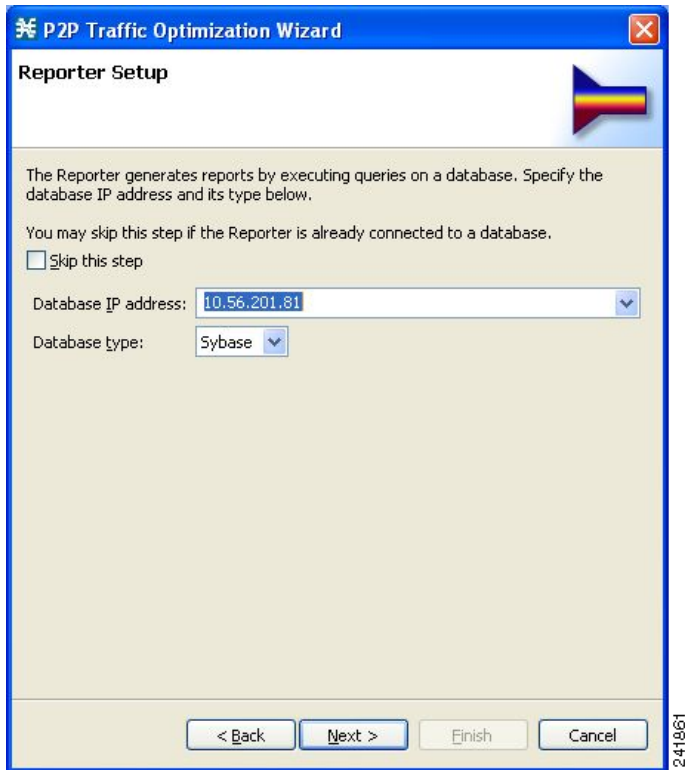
P2P Traffic Optimization Wizard

Reporter Setup

The Reporter generates reports by executing queries on a database. Specify the database IP address and its type below.

You may skip this step if the Reporter is already connected to a database.

Skip this step

Database IP address: 10.56.201.81

Database type: Sybase

< Back Next > Finish Cancel

241861